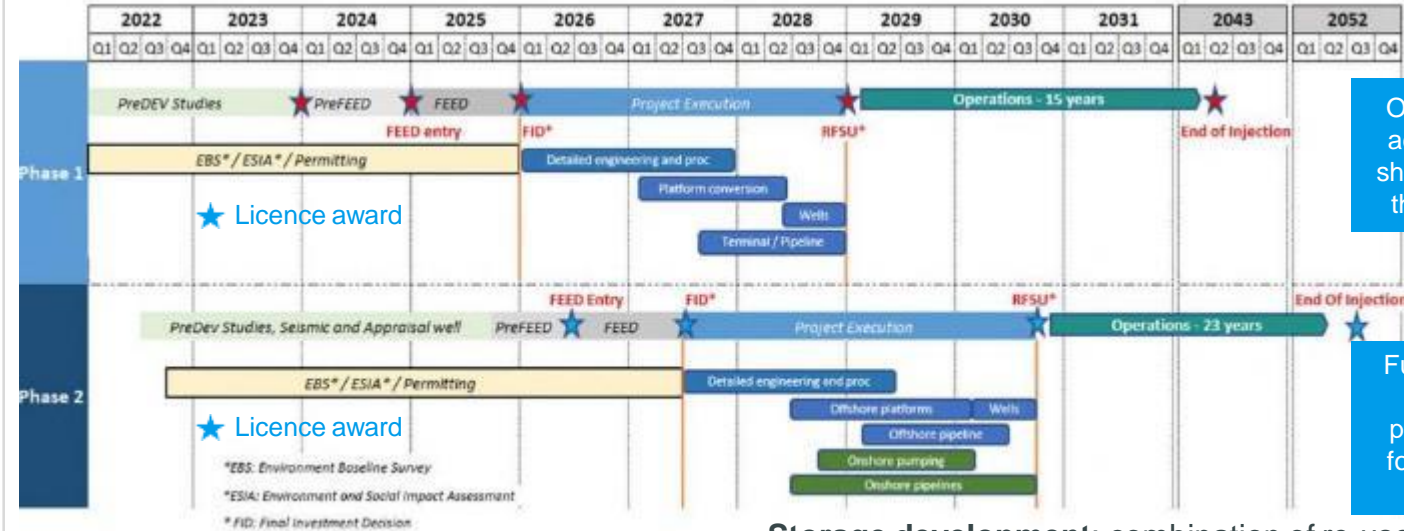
| 2022 | 2023 | 2024 | 2025 | 2026 | 2027 | 2028 | 2029 | 2030 | 2031 | 2043 | 2052 |
|---|---|---|---|---|---|---|---|---|---|---|---|
| Q1 Q2 Q3 Q4 | Q1 Q2 Q3 Q4 | Q1 Q2 Q3 Q4 | Q1 Q2 Q3 Q4 | Q1 Q2 Q3 Q4 | Q1 Q2 Q3 Q4 | Q1 Q2 Q3 Q4 | Q1 Q2 Q3 Q4 | Q1 Q2 Q3 Q4 | Q1 Q2 Q3 Q4 | Q1 Q2 Q3 Q4 | Q1 Q2 Q3 Q4 |

Phase 1

PreDEV Studies
PreFEED
FEED
Project Execution
Operations - 15 years
FEED entry
FID*
RFSU*
End of Injection
EBS* / ESIA* / Permitting
Detailed engineering and proc
Platform conversion
Wells
Terminal / Pipeline
Licence award

O
a
sh
th

Phase 2

FEED Entry
FID*
RFSU*
End Of Injection
PreDev Studies, Seismic and Appraisal well
PreFEED
FEED
Project Execution
Operations - 23 years
EBS* / ESIA* / Permitting
Detailed engineering and proc
Offshore platforms
Wells
Offshore pipeline
Onshore pumping
Onshore pipelines
Licence award

Fu
p
fo

*EBS: Environment Baseline Survey
*ESIA: Environment and Social Impact Assessment
* FID: Final Investment Decision

Storage development: combination of re-use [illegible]